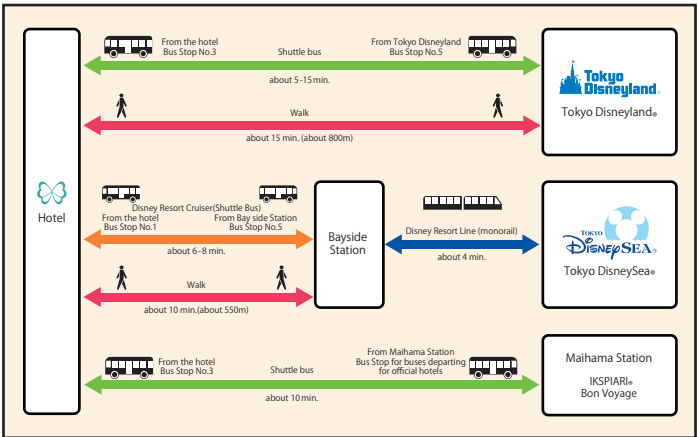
Hotel

From the hotel
Bus Stop No.3

Shuttle bus

From Tokyo Disneyland
Bus Stop No.5

about 5-15 min.

Walk

about 15 min. (about 800m)

Tokyo Disneyland

Tokyo Disneyland®

Disney Resort Cruiser(Shuttle Bus)

From the hotel
Bus Stop No.1

From Bay side Station
Bus Stop No.5

about 6-8 min.

Walk

about 10 min.(about 550m)

Bayside Station

Disney Resort Line (monorail)

about 4 min.

Tokyo DisneySEA

Tokyo DisneySea®

From the hotel
Bus Stop No.3

Shuttle bus

From Maihama Station
Bus Stop for buses departing for official hotels

about 10 min.

Maihama Station

IKSPIARI®
Bon Voyage